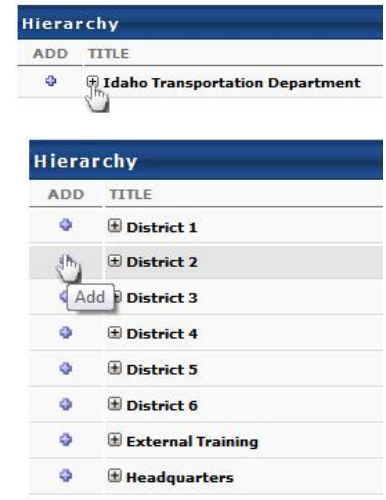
Hierarchy

| ADD | TITLE |
|---|---|
| | Idaho Transportation Department |

Hierarchy

| ADD | TITLE |
|---|---|
| | District 1 |
| | District 2 |
| Add | District 3 |
| | District 4 |
| | District 5 |
| | District 6 |
| | External Training |
| | Headquarters |